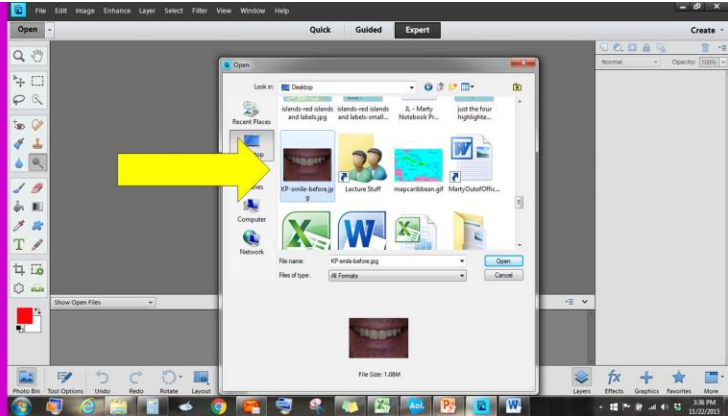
File Edit Image Enhance Layer Select Filter View Window Help

Open

Quick Guided Expert

Create

Normal Opacity: 100%

Open

Look in: Desktop

Recent Places

Desktop

Libraries

Computer

Network

islands-red islands and labels.jpg

islands-red islands and labels-small...

JL - Marty Notebook Pr...

just the four highlighte...

KP-smile-before.jpg

Lecture Stuff

mapcaribbean.gif

MartyOutOfOffic...

File name: KP smile-before.jpg

Files of type: All Formats

Open

Cancel

File Size: 1.08M

Show Open Files

Photo Bin Tool Options Undo Redo Rotate Layout

Layers Effects Graphics Favorites More

3:36 PM 11/22/2015